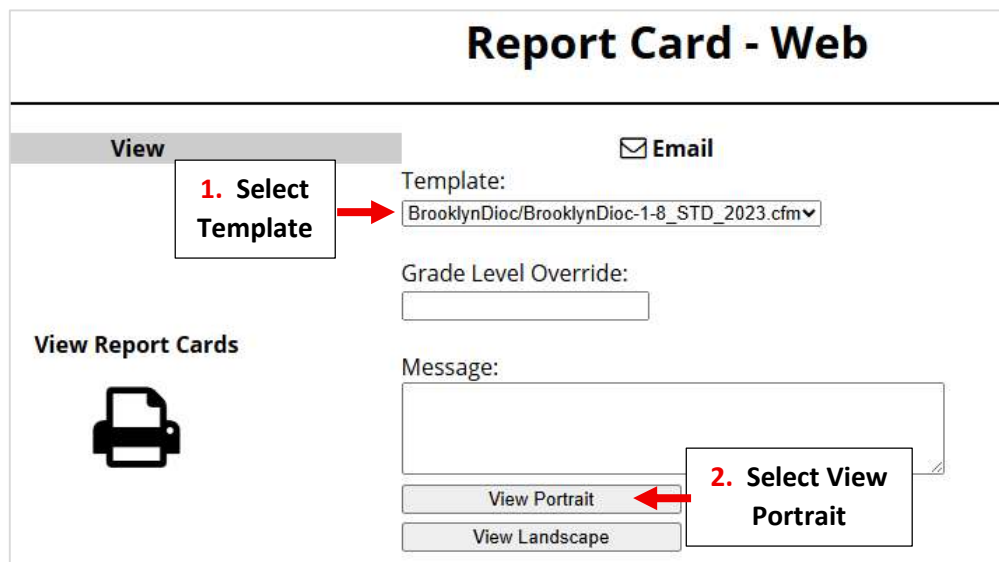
Report Card - Web

View

Email

1. Select Template

Template:

BrooklynDioc/BrooklynDioc-1-8_STD_2023.cfm

Grade Level Override:

View Report Cards

Message:

2. Select View Portrait

View Portrait

View Landscape